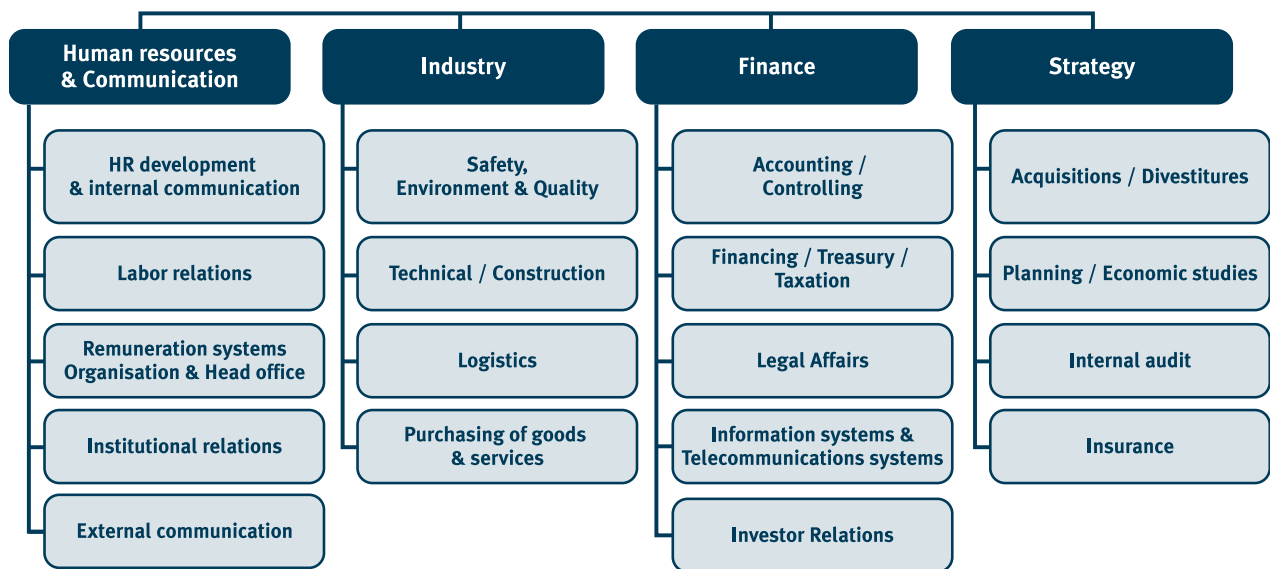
Human resources & Communication

HR development & internal communication

Labor relations

Remuneration systems Organisation & Head office

Institutional relations

External communication

Industry

Safety, Environment & Quality

Technical / Construction

Logistics

Purchasing of goods & services

Finance

Accounting / Controlling

Financing / Treasury / Taxation

Legal Affairs

Information systems & Telecommunications systems

Investor Relations

Strategy

Acquisitions / Divestitures

Planning / Economic studies

Internal audit

Insurance